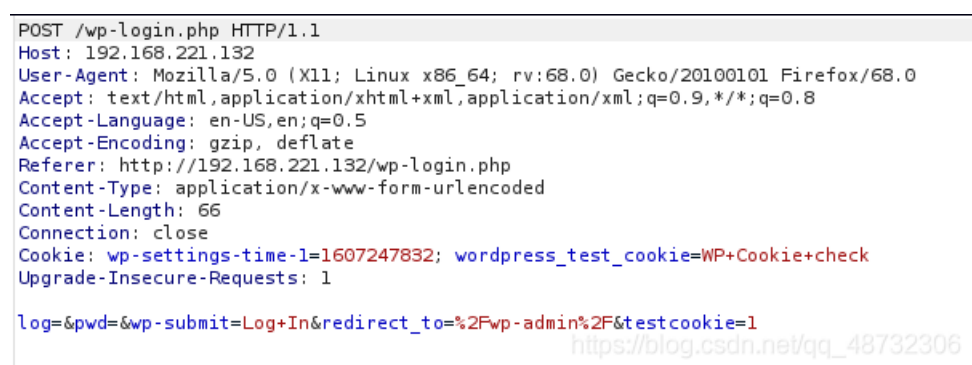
POST /wp-login.php HTTP/1.1
Host: 192.168.221.132
User-Agent: Mozilla/5.0 (X11; Linux x86_64; rv:68.0) Gecko/20100101 Firefox/68.0
Accept: text/html,application/xhtml+xml,application/xml;q=0.9,*/*;q=0.8
Accept-Language: en-US,en;q=0.5
Accept-Encoding: gzip, deflate
Referer: http://192.168.221.132/wp-login.php
Content-Type: application/x-www-form-urlencoded
Content-Length: 66
Connection: close
Cookie: wp-settings-time-1=1607247832; wordpress_test_cookie=WP+Cookie+check
Upgrade-Insecure-Requests: 1

log=&pwd=&wp-submit=Log+In&redirect_to=%2Fwp-admin%2F&testcookie=1

https://blog.csdn.net/qq_48732306